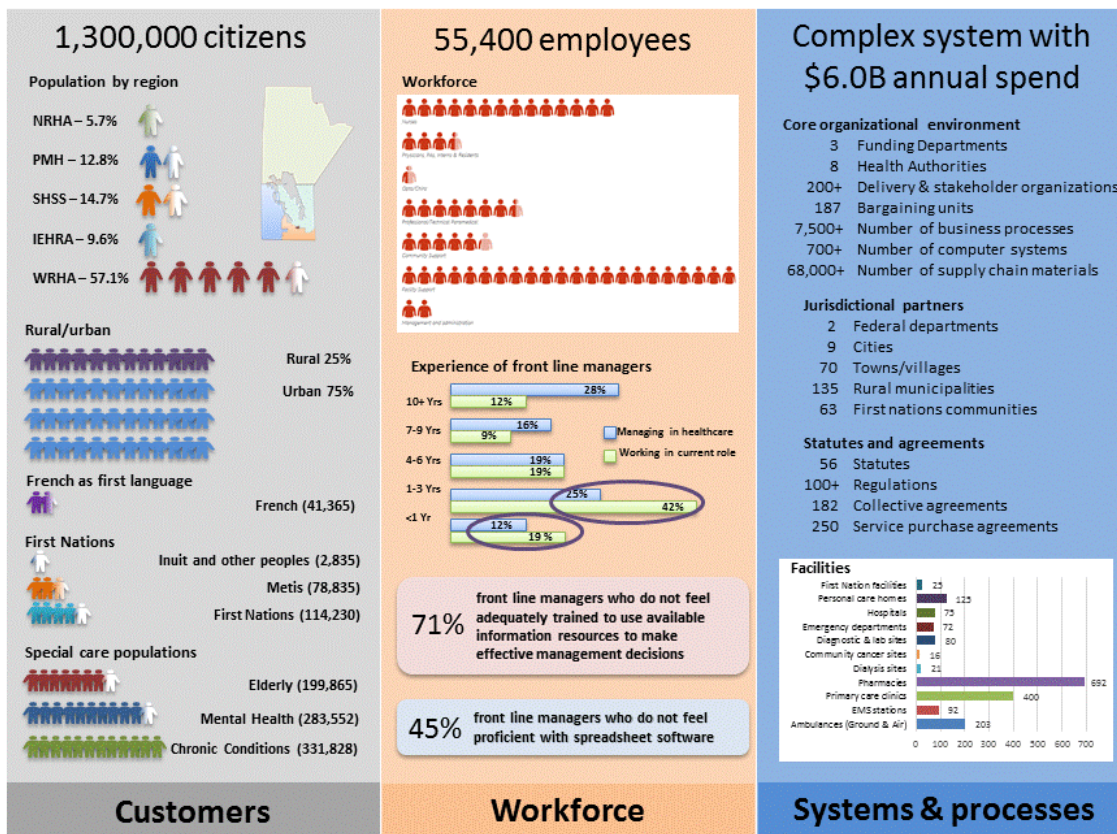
1,300,000 citizens

Population by region

NRHA – 5.7%

PMH – 12.8%

SHSS – 14.7%

IEHRA – 9.6%

WRHA – 57.1%

Rural/urban

Rural 25%

Urban 75%

French as first language

French (41,365)

First Nations

Inuit and other peoples (2,835)

Metis (78,835)

First Nations (114,230)

Special care populations

Elderly (199,865)

Mental Health (283,552)

Chronic Conditions (331,828)

Customers

55,400 employees

Workforce

Nurses

Physicians, Res, Interns & Residents

Dental/Chiro

Professional/Technical/Paramedical

Community Support

Facility Support

Management and administration

Experience of front line managers

| | Managing in healthcare | Working in current role |
|---|---|---|
| 10+ Yrs | 28% | 12% |
| 7-9 Yrs | 16% | 9% |
| 4-6 Yrs | 19% | 19% |
| 1-3 Yrs | 25% | 42% |
| <1 Yr | 12% | 19 % |

71% front line managers who do not feel adequately trained to use available information resources to make effective management decisions

45% front line managers who do not feel proficient with spreadsheet software

Workforce

Complex system with $6.0B annual spend

Core organizational environment
3 Funding Departments
8 Health Authorities
200+ Delivery & stakeholder organizations
187 Bargaining units
7,500+ Number of business processes
700+ Number of computer systems
68,000+ Number of supply chain materials

Jurisdictional partners
2 Federal departments
9 Cities
70 Towns/villages
135 Rural municipalities
63 First nations communities

Statutes and agreements
56 Statutes
100+ Regulations
182 Collective agreements
250 Service purchase agreements

Facilities

| Facility | Number |
|---|---|
| First Nation facilities | 25 |
| Personal care homes | 125 |
| Hospitals | 75 |
| Emergency departments | 72 |
| Diagnostic & lab sites | 80 |
| Community cancer sites | 16 |
| Dialysis sites | 21 |
| Pharmacies | 692 |
| Primary care clinics | 400 |
| EMS stations | 92 |
| Ambulances (Ground & Air) | 203 |

0 100 200 300 400 500 600 700

Systems & processes